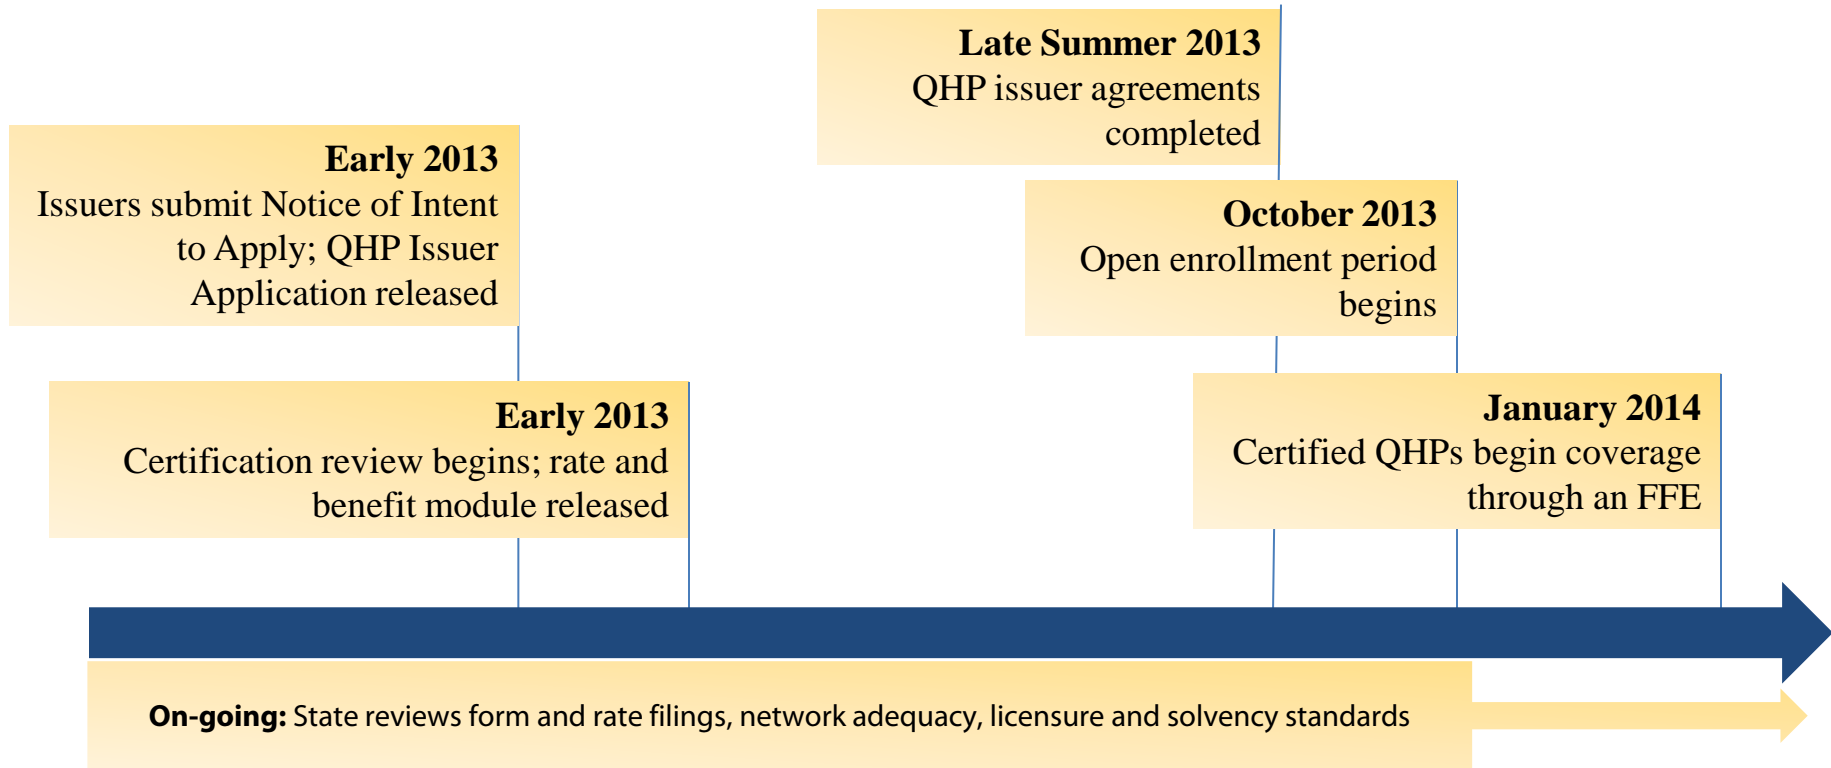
Late Summer 2013
QHP issuer agreements completed

Early 2013
Issuers submit Notice of Intent to Apply; QHP Issuer Application released

October 2013
Open enrollment period begins

Early 2013
Certification review begins; rate and benefit module released

January 2014
Certified QHPs begin coverage through an FFE

**On-going:** State reviews form and rate filings, network adequacy, licensure and solvency standards